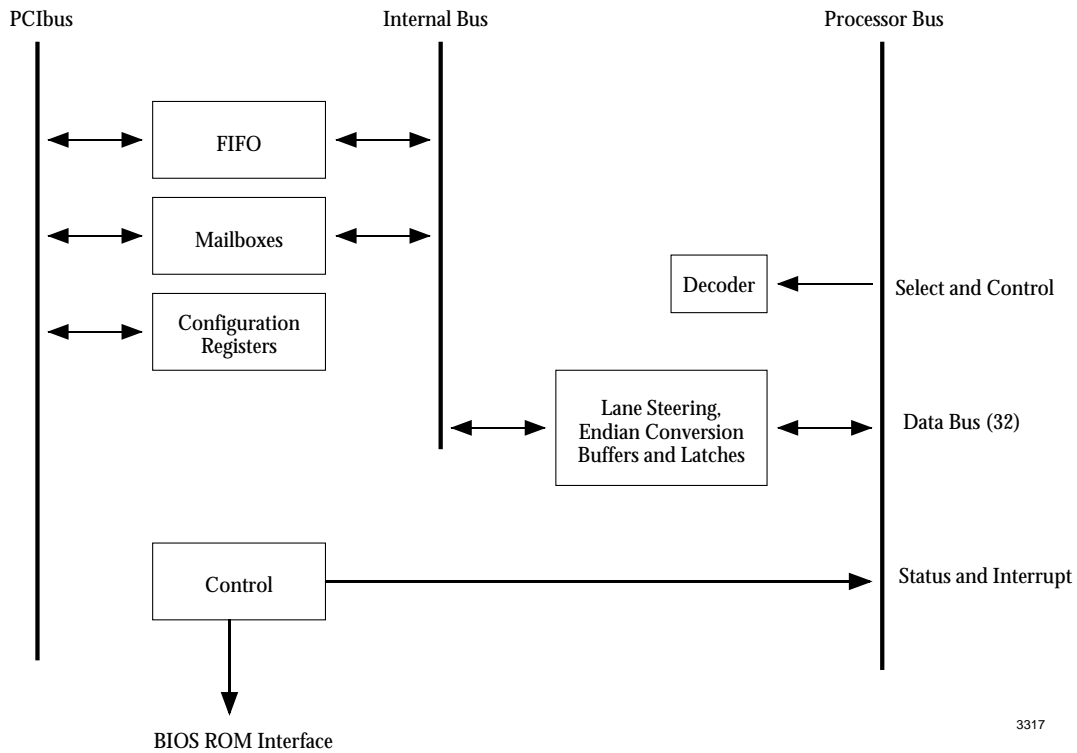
PCIbus

Internal Bus

Processor Bus

FIFO

Mailboxes

Configuration Registers

Decoder

Select and Control

Lane Steering, Endian Conversion Buffers and Latches

Data Bus (32)

Control

Status and Interrupt

BIOS ROM Interface

3317